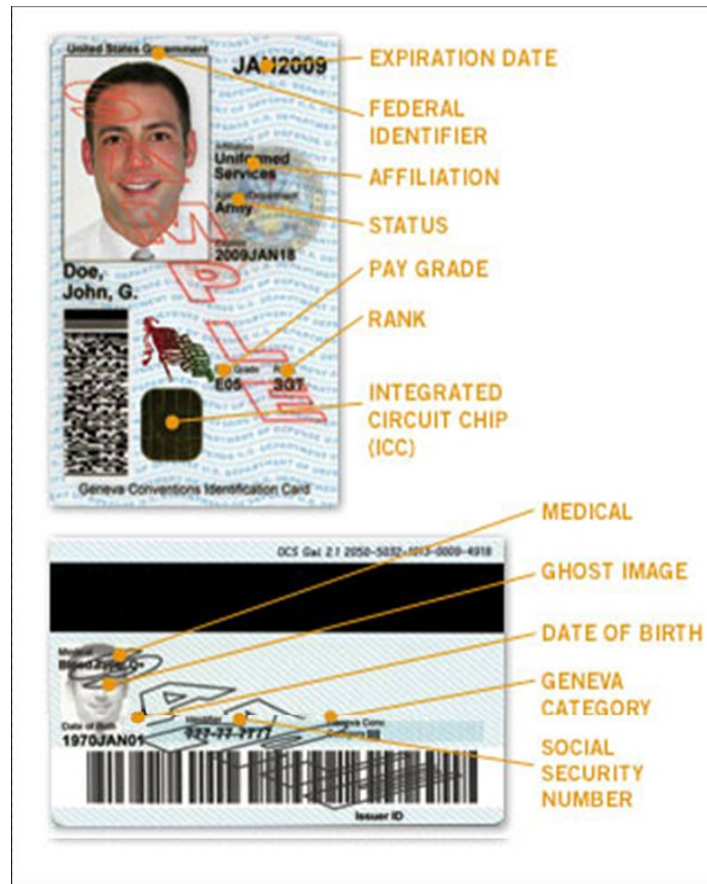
United States Government

JAN2009

Affiliation
Uniformed Services

Agency/Department
Army

Expires
2009JAN18

Doe, John, G.

Grade
E05

Rank
3GT

Geneva Conventions Identification Card

EXPIRATION DATE

FEDERAL IDENTIFIER

AFFILIATION

STATUS

PAY GRADE

RANK

INTEGRATED CIRCUIT CHIP (ICC)

OCS Gal 2.1 2050-5032-1013-0009-4918

Medical
Blood Type O+

Date of Birth
1970JAN01

Identifier
777-77-7777

Geneva Conv. Category III

Issuer ID

MEDICAL

GHOST IMAGE

DATE OF BIRTH

GENEVA CATEGORY

SOCIAL SECURITY NUMBER